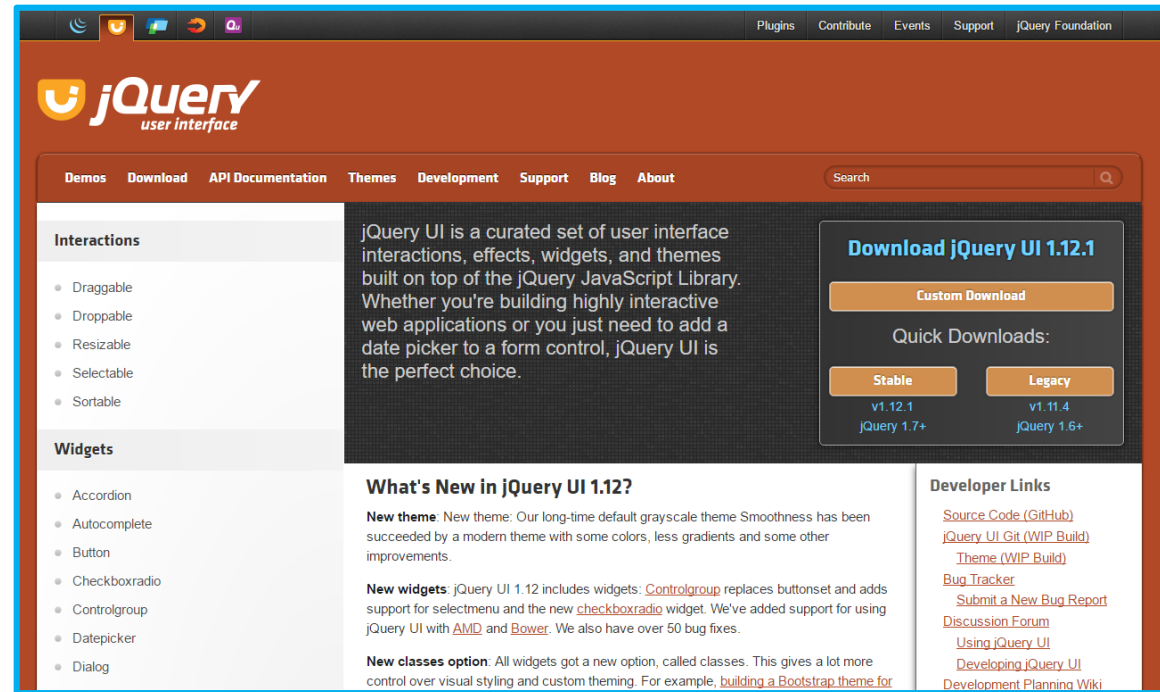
Plugins Contribute Events Support jQuery Foundation

jQuery user interface

Demos Download API Documentation Themes Development Support Blog About

Search

Interactions

Draggable
Droppable
Resizable
Selectable
Sortable

Widgets

Accordion
Autocomplete
Button
Checkboxradio
Controlgroup
Datepicker
Dialog

jQuery UI is a curated set of user interface interactions, effects, widgets, and themes built on top of the jQuery JavaScript Library. Whether you're building highly interactive web applications or you just need to add a date picker to a form control, jQuery UI is the perfect choice.

Download jQuery UI 1.12.1

Custom Download

Quick Downloads:

Stable
v1.12.1
jQuery 1.7+

Legacy
v1.11.4
jQuery 1.6+

What's New in jQuery UI 1.12?

New theme: New theme: Our long-time default grayscale theme Smoothness has been succeeded by a modern theme with some colors, less gradients and some other improvements.

New widgets: jQuery UI 1.12 includes widgets: Controlgroup replaces buttonset and adds support for selectmenu and the new checkboxradio widget. We've added support for using jQuery UI with AMD and Bower. We also have over 50 bug fixes.

New classes option: All widgets got a new option, called classes. This gives a lot more control over visual styling and custom theming. For example, building a Bootstrap theme for

Developer Links

Source Code (GitHub)
jQuery UI Git (WIP Build)
Theme (WIP Build)
Bug Tracker
Submit a New Bug Report
Discussion Forum
Using jQuery UI
Developing jQuery UI
Development Planning Wiki